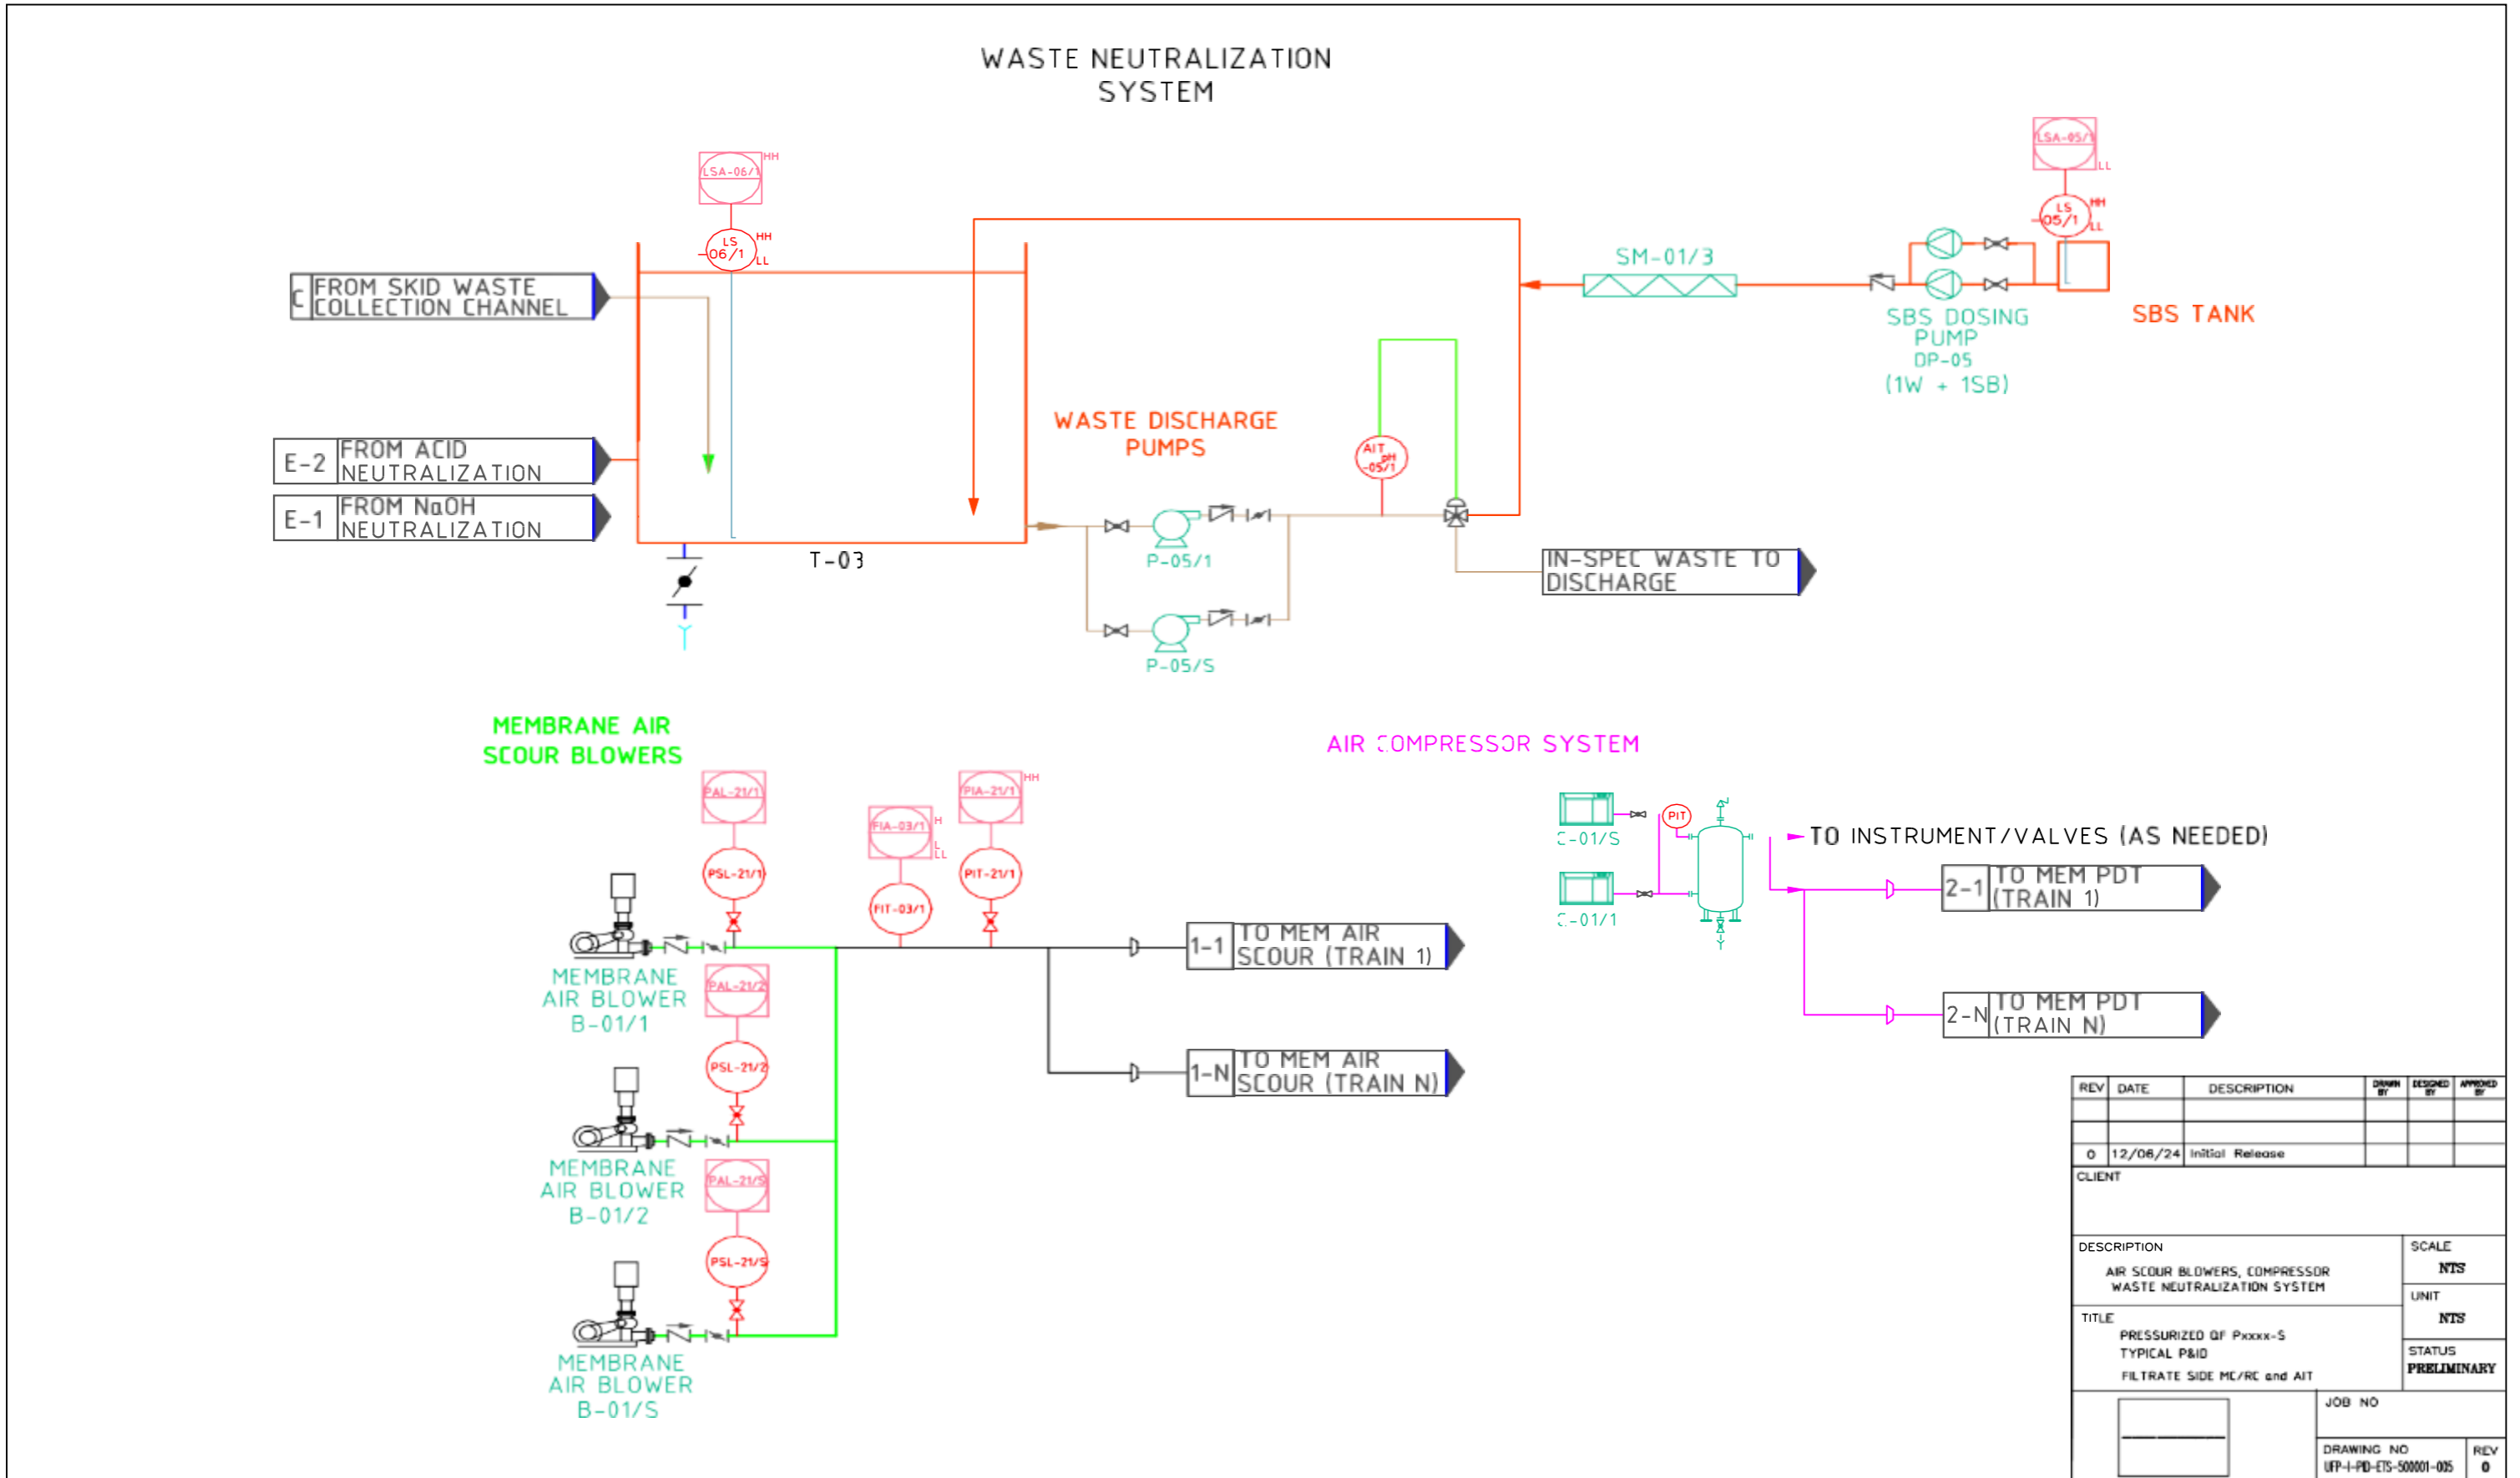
WASTE NEUTRALIZATION SYSTEM

LSA-06/1 HH
LS 06/1 HH LL

C FROM SKID WASTE COLLECTION CHANNEL

E-2 FROM ACID NEUTRALIZATION

E-1 FROM NaOH NEUTRALIZATION

T-03

WASTE DISCHARGE PUMPS

P-05/1

P-05/S

AIT pH 05/1

IN-SPEC WASTE TO DISCHARGE

SM-01/3

SBS DOSING PUMP DP-05 (1W + 1SB)

LSA-05/1 LL
LS 05/1 HH LL

SBS TANK

MEMBRANE AIR SCOUR BLOWERS

PAL-21/1
PSL-21/1
FIA-03/1 H LL
FIT-03/1
PIA-21/1 HH
PIT-21/1

MEMBRANE AIR BLOWER B-01/1

PAL-21/2
PSL-21/2

MEMBRANE AIR BLOWER B-01/2

PAL-21/S
PSL-21/S

MEMBRANE AIR BLOWER B-01/S

1-1 TO MEM AIR SCOUR (TRAIN 1)

1-N TO MEM AIR SCOUR (TRAIN N)

AIR COMPRESSOR SYSTEM

C-01/S
C-01/1
PIT

TO INSTRUMENT/VALVES (AS NEEDED)

2-1 TO MEM PDT (TRAIN 1)

2-N TO MEM PDT (TRAIN N)

| REV | DATE | DESCRIPTION | DRAWN BY | DESIGNED BY | APPROVED BY |
|---|---|---|---|---|---|
| | | | | | |
| | | | | | |
| 0 | 12/06/24 | Initial Release | | | |

CLIENT

DESCRIPTION
AIR SCOUR BLOWERS, COMPRESSOR WASTE NEUTRALIZATION SYSTEM

SCALE NTS

UNIT NTS

TITLE
PRESSURIZED OF Pxxxx-S TYPICAL P&ID FILTRATE SIDE MC/RC and AIT

STATUS PRELIMINARY

JOB NO

DRAWING NO UFP-I-PID-ETS-500001-005

REV 0